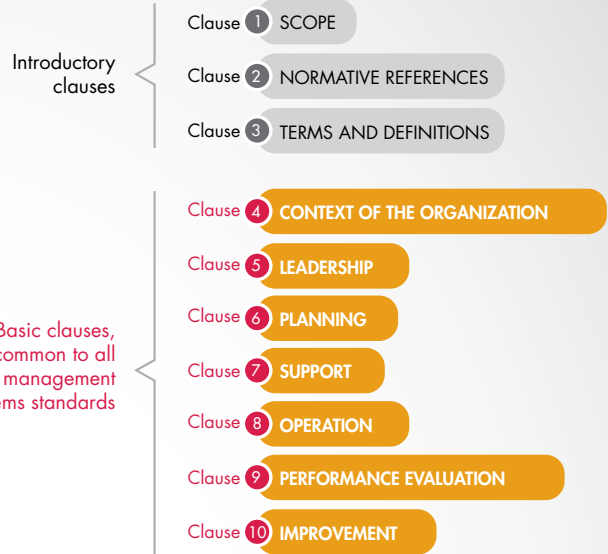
Introductory clauses

Clause 1 SCOPE

Clause 2 NORMATIVE REFERENCES

Clause 3 TERMS AND DEFINITIONS

Basic clauses, common to all management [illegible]ms standards

Clause 4 CONTEXT OF THE ORGANIZATION

Clause 5 LEADERSHIP

Clause 6 PLANNING

Clause 7 SUPPORT

Clause 8 OPERATION

Clause 9 PERFORMANCE EVALUATION

Clause 10 IMPROVEMENT